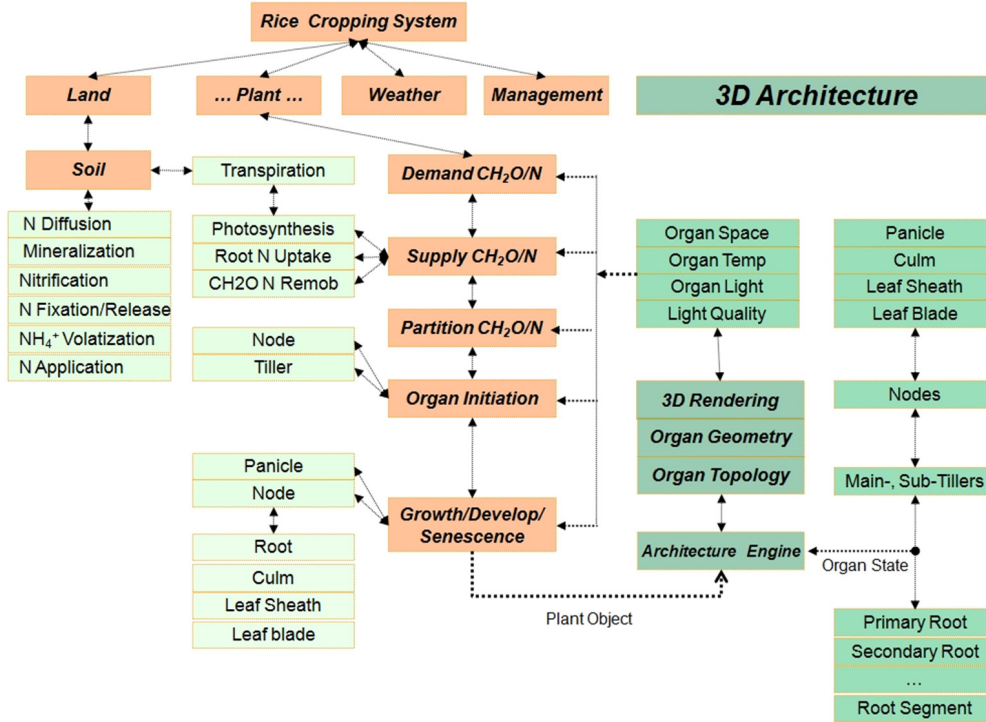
Rice Cropping System

Land

... Plant ...

Weather

Management

3D Architecture

Soil

N Diffusion

Mineralization

Nitrification

N Fixation/Release

$NH_4^+$ Volatization

N Application

Transpiration

Photosynthesis

Root N Uptake

CH2O N Remob

Node

Tiller

Panicle

Node

Root

Culm

Leaf Sheath

Leaf blade

Demand $CH_2O/N$

Supply $CH_2O/N$

Partition $CH_2O/N$

Organ Initiation

Growth/Develop/ Senescence

Organ Space

Organ Temp

Organ Light

Light Quality

3D Rendering

Organ Geometry

Organ Topology

Architecture Engine

Panicle

Culm

Leaf Sheath

Leaf Blade

Nodes

Main-, Sub-Tillers

Organ State

Plant Object

Primary Root

Secondary Root

...

Root Segment